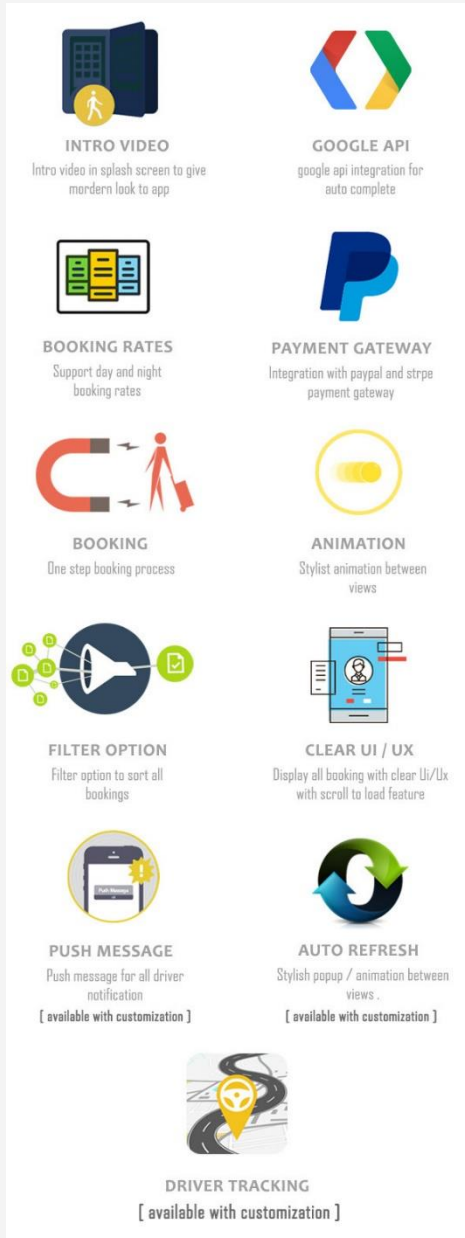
INTRO VIDEO
Intro video in splash screen to give mordern look to app

GOOGLE API
google api integration for auto complete

BOOKING RATES
Support day and night booking rates

PAYMENT GATEWAY
Integration with paypal and strpe payment gateway

BOOKING
One step booking process

ANIMATION
Stylist animation between views

FILTER OPTION
Filter option to sort all bookings

CLEAR UI / UX
Display all booking with clear Ui/Ux with scroll to load feature

Push Message

PUSH MESSAGE
Push message for all driver notification
[ available with customization ]

AUTO REFRESH
Stylish popup / animation between views .
[ available with customization ]

DRIVER TRACKING
[ available with customization ]